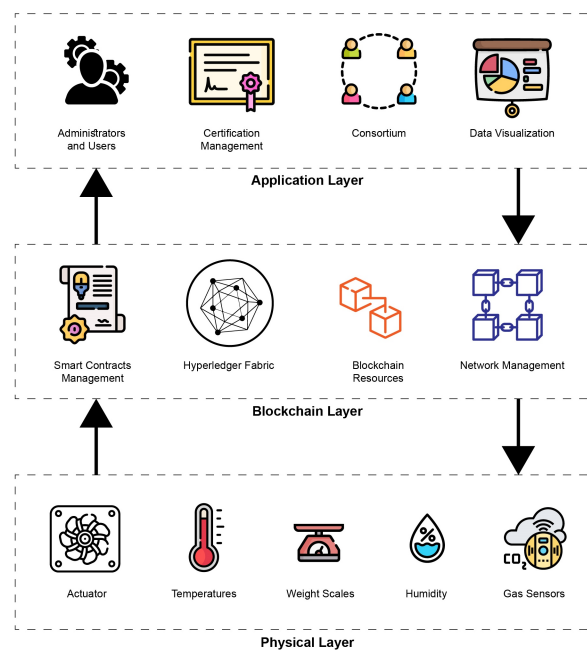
Administrators and Users

Certification Management

Consortium

Data Visualization

Application Layer

Smart Contracts Management

Hyperledger Fabric

Blockchain Resources

Network Management

Blockchain Layer

%

$CO_2$

Actuator

Temperatures

Weight Scales

Humidity

Gas Sensors

Physical Layer